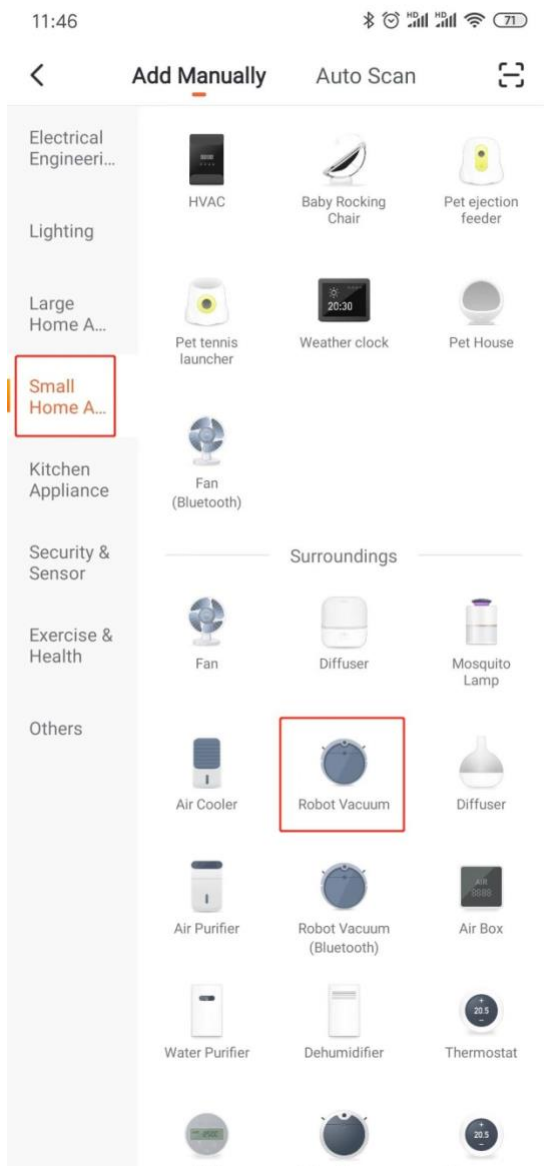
11:46

71

Add Manually
Auto Scan

Electrical Engineeri...
Lighting
Large Home A...
Small Home A...
Kitchen Appliance
Security & Sensor
Exercise & Health
Others

HVAC
Baby Rocking Chair
Pet ejection feeder
Pet tennis launcher
20:30
Weather clock
Pet House
Fan (Bluetooth)

Surroundings

Fan
Diffuser
Mosquito Lamp
Air Cooler
Robot Vacuum
Diffuser
Air Purifier
Robot Vacuum (Bluetooth)
AIR
8888
Air Box
Water Purifier
Dehumidifier
20.5
Thermostat
20.5